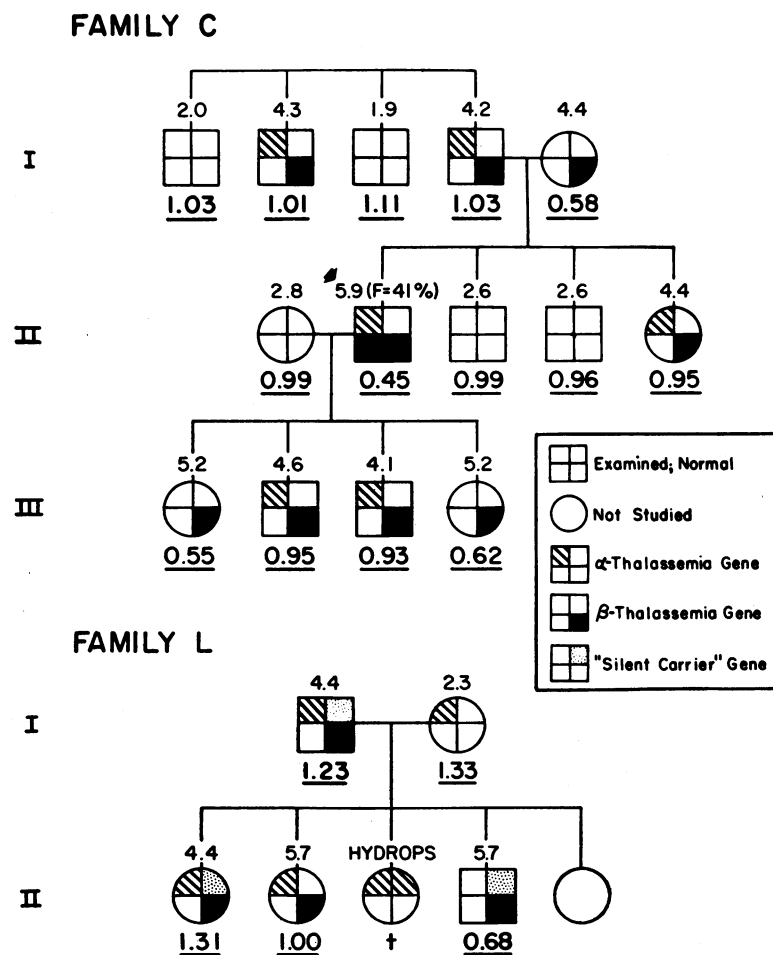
FAMILY C

I

2.0 4.3 1.9 4.2 4.4

1.03 1.01 1.11 1.03 0.58

II

2.8 5.9 (F=41%) 2.6 2.6 4.4

0.99 0.45 0.99 0.96 0.95

III

5.2 4.6 4.1 5.2

0.55 0.95 0.93 0.62

Examined; Normal

Not Studied

α-Thalassemia Gene

β-Thalassemia Gene

"Silent Carrier" Gene

FAMILY L

I

4.4 2.3

1.23 1.33

II

4.4 5.7 HYDROPS 5.7

1.31 1.00 † 0.68